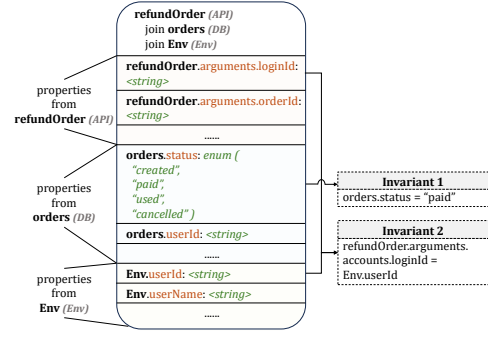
refundOrder (API)
join orders (DB)
join Env (Env)

refundOrder.arguments.loginId: <string>

refundOrder.arguments.orderId: <string>

......

orders.status: enum ( "created", "paid", "used", "cancelled" )

orders.userId: <string>

......

Env.userId: <string>

Env.userName: <string>

......

properties from refundOrder (API)

properties from orders (DB)

properties from Env (Env)

Invariant 1
orders.status = "paid"

Invariant 2
refundOrder.arguments. accounts.loginId = Env.userId